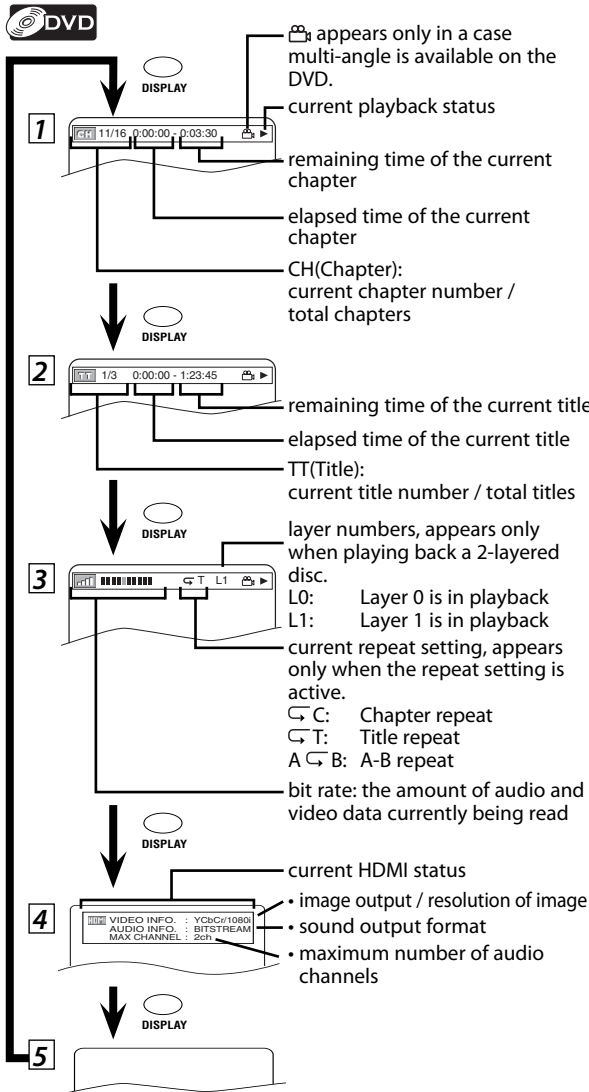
DVD

DISPLAY

1

CH 11/16 0:00:00 - 0:03:30

appears only in a case multi-angle is available on the DVD.

current playback status

remaining time of the current chapter

elapsed time of the current chapter

CH(Chapter): current chapter number / total chapters

DISPLAY

2

TT 1/3 0:00:00 - 1:23:45

remaining time of the current title

elapsed time of the current title

TT(Title): current title number / total titles

DISPLAY

3

T L1

layer numbers, appears only when playing back a 2-layered disc.
L0: Layer 0 is in playback
L1: Layer 1 is in playback

current repeat setting, appears only when the repeat setting is active.
C: Chapter repeat
T: Title repeat
A B: A-B repeat

bit rate: the amount of audio and video data currently being read

DISPLAY

4

HDMI VIDEO INFO. : YCbCr/1080i
AUDIO INFO. : BITSTREAM
MAX CHANNEL : 2ch

current HDMI status

• image output / resolution of image
• sound output format
• maximum number of audio channels

DISPLAY

5